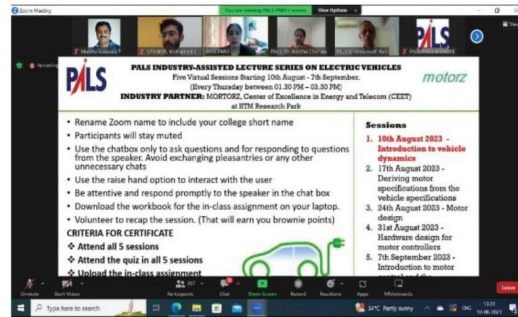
Zoom Meeting

You are viewing PALS PMO's screen   View Options

Madhu Vaidya... | UTSHREE... | ... | PALS_Dr. Sneha Chavan... | PALS_Sri Vaishnavi Sai... | Vaishnavi Sriman...

Recording

PALS

PALS INDUSTRY-ASSISTED LECTURE SERIES ON ELECTRIC VEHICLES
Five Virtual Sessions Starting 10th August - 7th September.
(Every Thursday between 01.30 PM – 03.30 PM)
INDUSTRY PARTNER: MORTORZ, Center of Excellence in Energy and Telecom (CEET) at IITM Research Park

motorz

• Rename Zoom name to include your college short name
• Participants will stay muted
• Use the chatbox only to ask questions and for responding to questions from the speaker. Avoid exchanging pleasantries or any other unnecessary chats
• Use the raise hand option to interact with the user
• Be attentive and respond promptly to the speaker in the chat box
• Download the workbook for the in-class assignment on your laptop.
• Volunteer to recap the session. (That will earn you brownie points)

CRITERIA FOR CERTIFICATE
❖ Attend all 5 sessions
❖ Attend the quiz in all 5 sessions
❖ Upload the in-class assignment

Sessions
1. 10th August 2023 - Introduction to vehicle dynamics
2. 17th August 2023 - Deriving motor specifications from the vehicle specifications
3. 24th August 2023 - Motor design
4. 31st August 2023 - Hardware design for motor controllers
5. 7th September 2023 - Introduction to motor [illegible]

Unmute | Start Video | Participants 307 | Chat | Share Screen | Record | Reactions | Apps | Whiteboards | Leave

Type here to search

34°C Partly sunny   ENG   12:23   10-08-2023